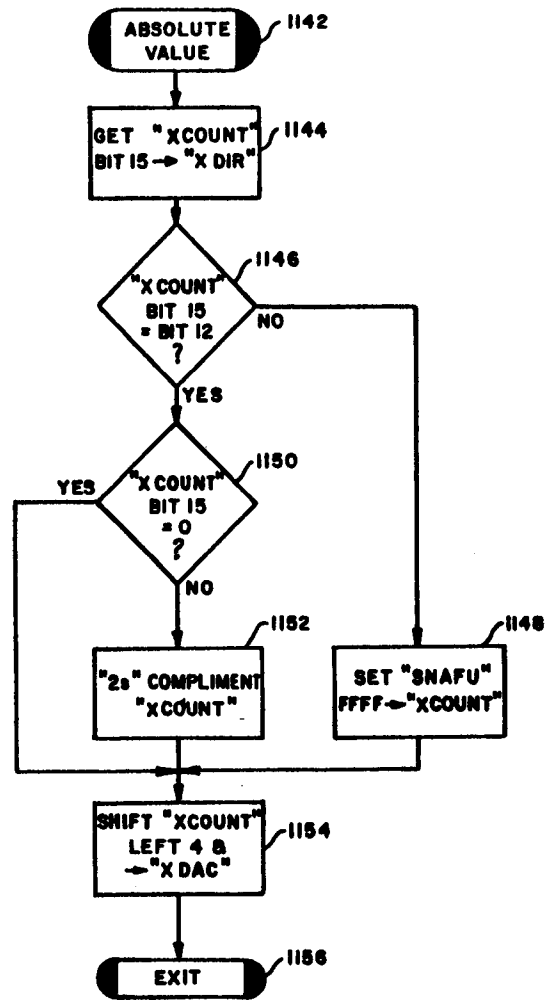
ABSOLUTE VALUE
1142

GET "XCOUNT" BIT 15 → "X DIR"
1144

"XCOUNT" BIT 15 = BIT 12 ?
1146
NO
YES

"XCOUNT" BIT 15 = 0 ?
1150
YES
NO

"2s" COMPLIMENT "XCOUNT"
1152

SET "SNAFU" FFFF → "XCOUNT"
1148

SHIFT "XCOUNT" LEFT 4 & → "X DAC"
1154

EXIT
1156